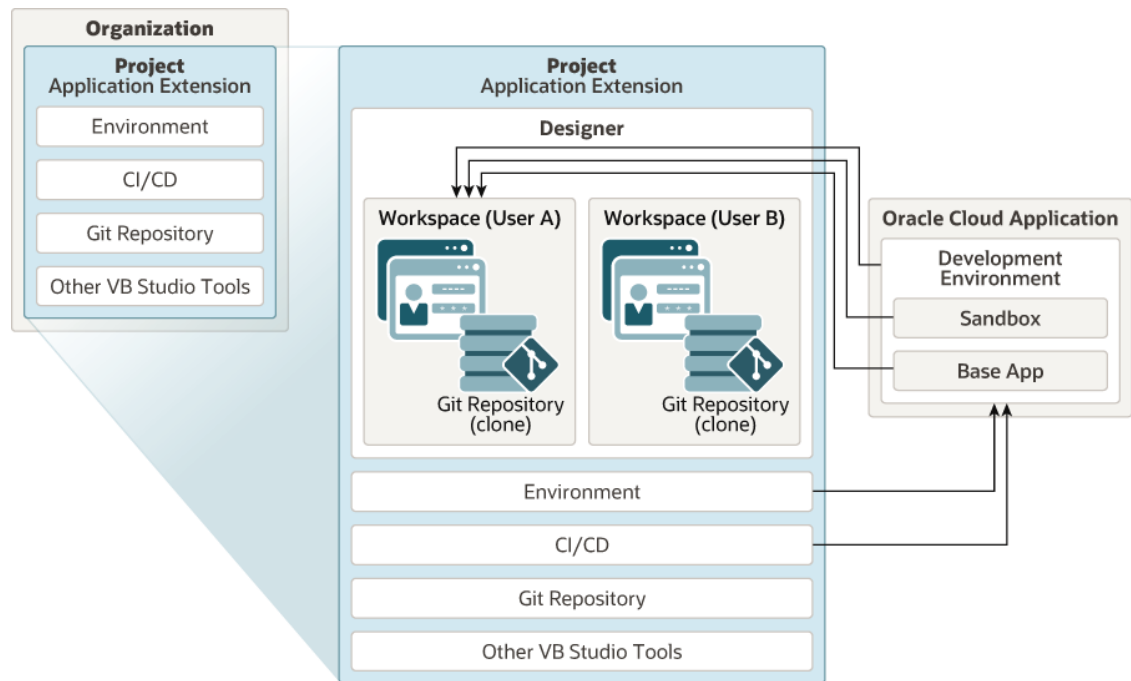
Organization

Project
Application Extension

Environment

CI/CD

Git Repository

Other VB Studio Tools

Project
Application Extension

Designer

Workspace (User A)

Git Repository
(clone)

Workspace (User B)

Git Repository
(clone)

Environment

CI/CD

Git Repository

Other VB Studio Tools

Oracle Cloud Application

Development
Environment

Sandbox

Base App